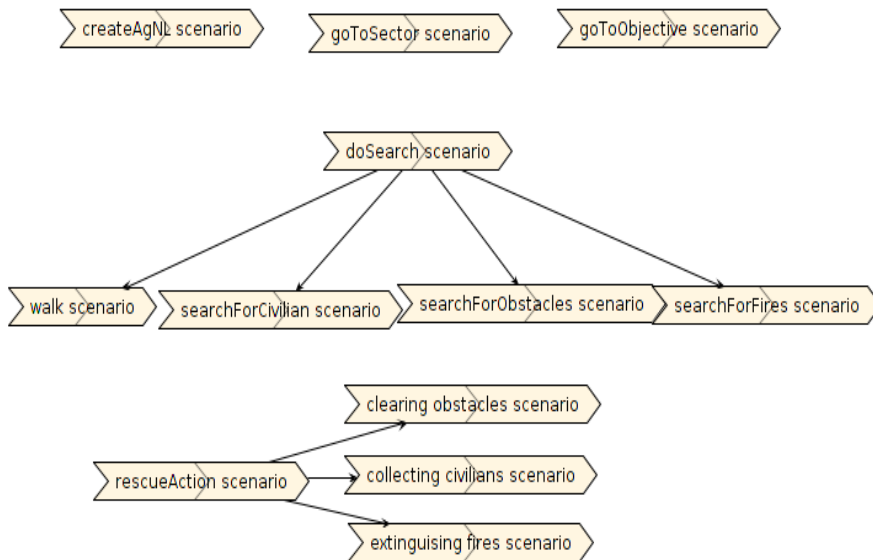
createAgNL scenario

goToSector scenario

goToObjective scenario

doSearch scenario

walk scenario

searchForCivilian scenario

searchForObstacles scenario

searchForFires scenario

clearing obstacles scenario

rescueAction scenario

collecting civilians scenario

extinguising fires scenario